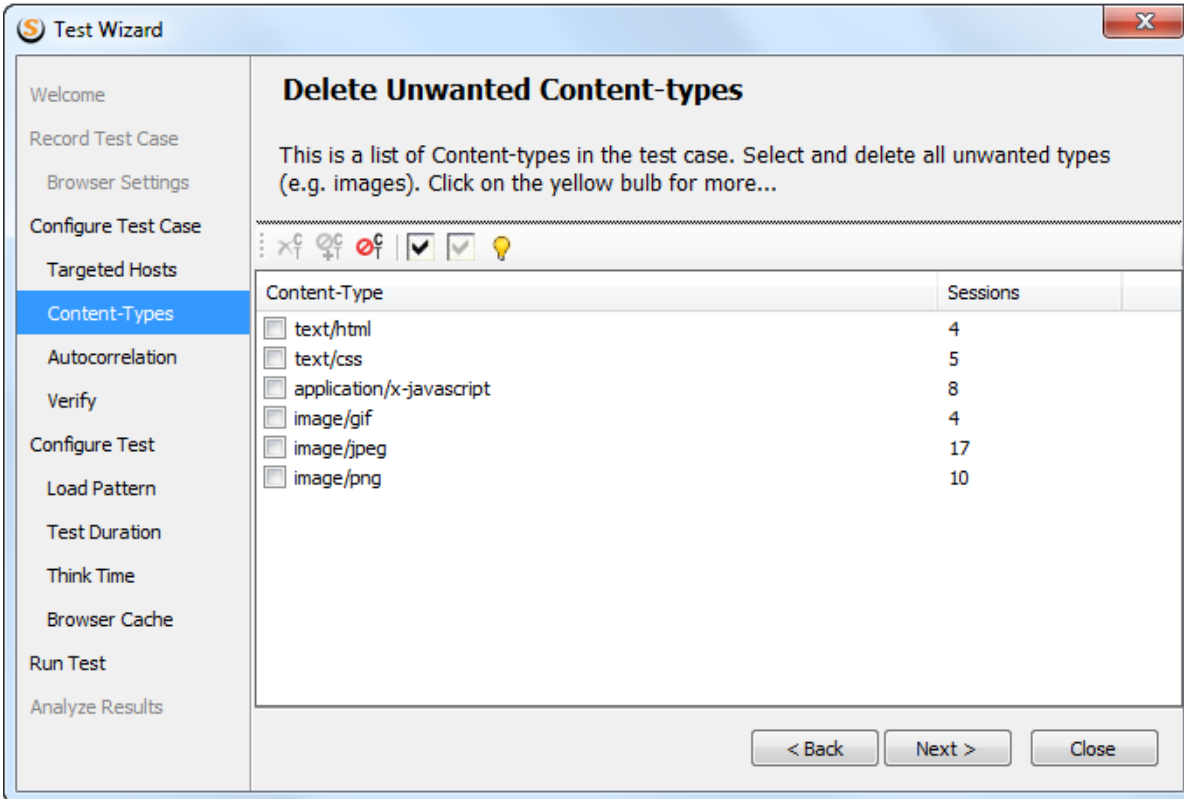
Test Wizard

Welcome
Record Test Case
Browser Settings
Configure Test Case
Targeted Hosts
Content-Types
Autocorrelation
Verify
Configure Test
Load Pattern
Test Duration
Think Time
Browser Cache
Run Test
Analyze Results

Delete Unwanted Content-types

This is a list of Content-types in the test case. Select and delete all unwanted types (e.g. images). Click on the yellow bulb for more...

| Content-Type | Sessions |
|---|---|
| text/html | 4 |
| text/css | 5 |
| application/x-javascript | 8 |
| image/gif | 4 |
| image/jpeg | 17 |
| image/png | 10 |

< Back
Next >
Close